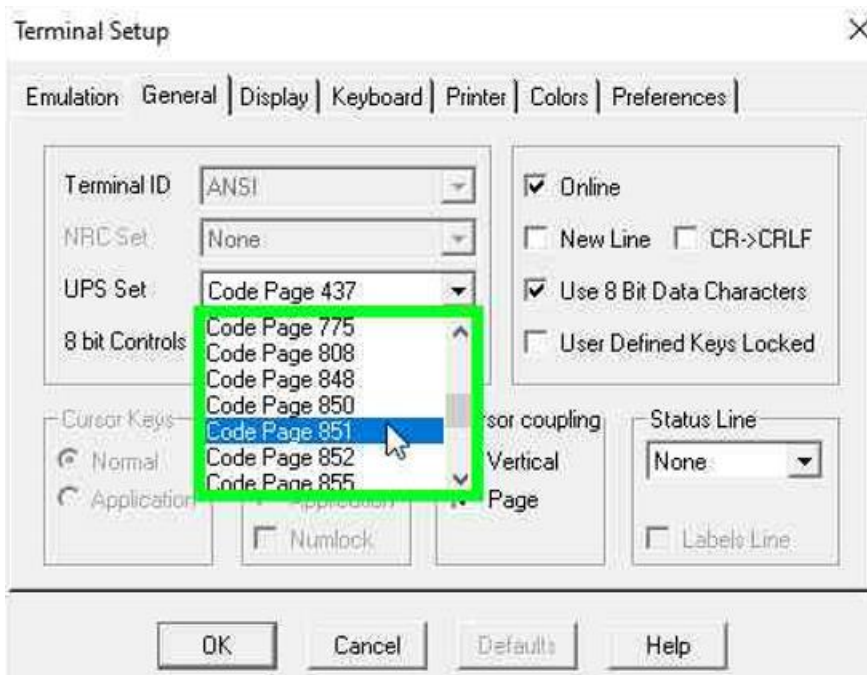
Terminal Setup

Emulation | General | Display | Keyboard | Printer | Colors | Preferences

Terminal ID ANSI
NRC Set None
UPS Set Code Page 437
8 bit Controls
Code Page 775
Code Page 808
Code Page 848
Code Page 850
Code Page 851
Code Page 852
Code Page 855

Online
New Line
CR->CRLF
Use 8 Bit Data Characters
User Defined Keys Locked

Cursor Keys
Normal
Application

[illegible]
Application
Numlock

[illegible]sor coupling
Vertical
Page

Status Line
None
Labels Line

OK
Cancel
Defaults
Help